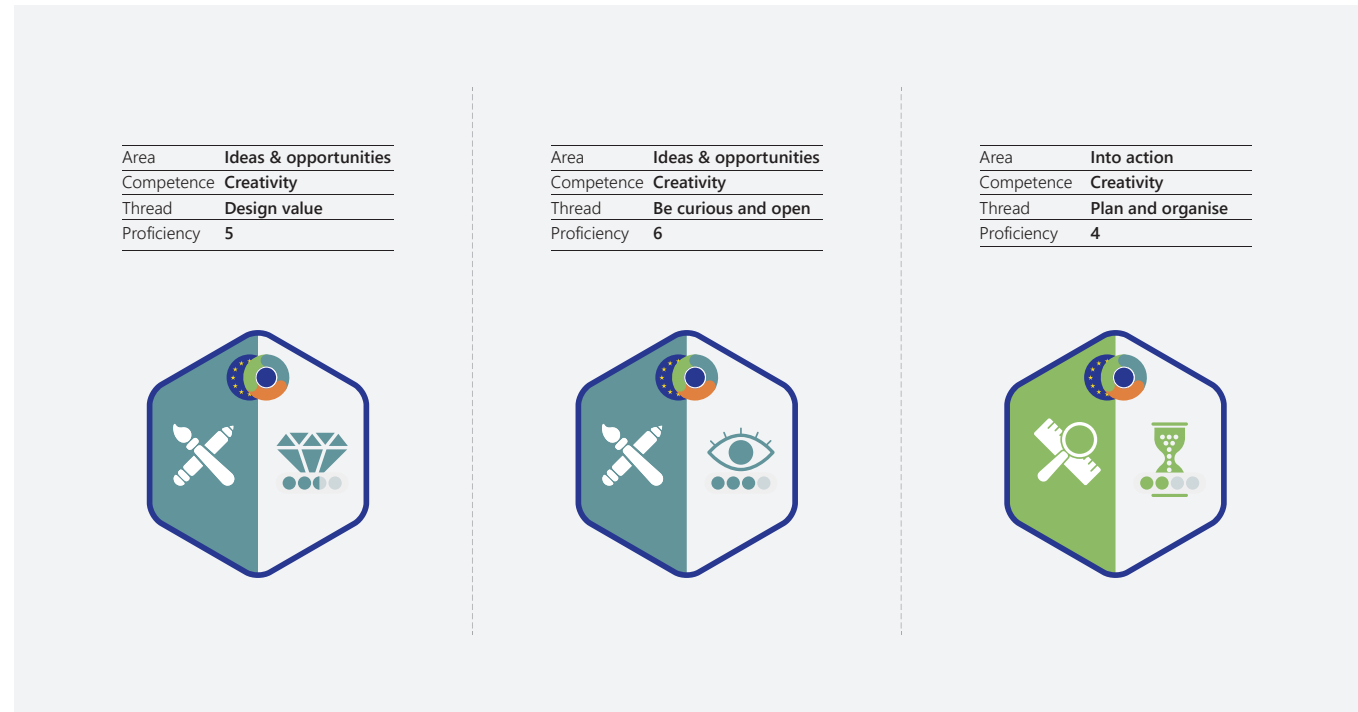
| Area | Ideas & opportunities |
|---|---|
| Competence | Creativity |
| Thread | Design value |
| Proficiency | 5 |

| Area | Ideas & opportunities |
|---|---|
| Competence | Creativity |
| Thread | Be curious and open |
| Proficiency | 6 |

| Area | Into action |
|---|---|
| Competence | Creativity |
| Thread | Plan and organise |
| Proficiency | 4 |